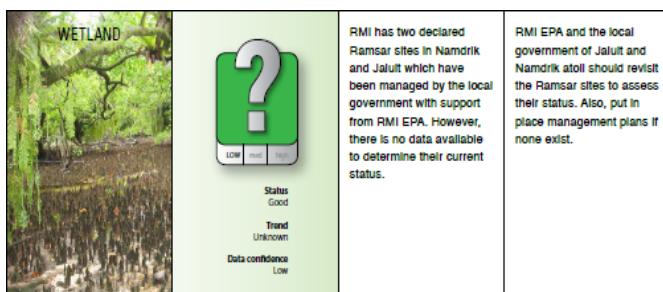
WETLAND

?

LOW med high

Status
Good

Trend
Unknown

Data confidence
Low

RMI has two declared Ramsar sites in Namdrik and Jaluit which have been managed by the local government with support from RMI EPA. However, there is no data available to determine their current status.

RMI EPA and the local government of Jaluit and Namdrik atoll should revisit the Ramsar sites to assess their status. Also, put in place management plans if none exist.